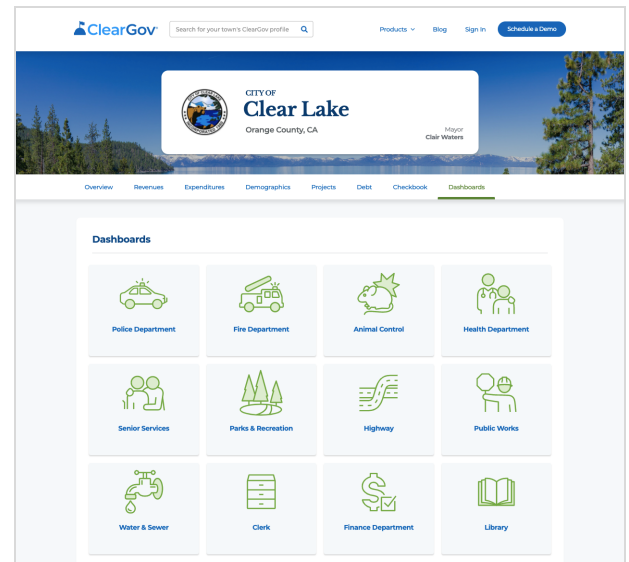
ClearGov

Search for your town's ClearGov profile

Products Blog Sign In Schedule a Demo

CITY OF
Clear Lake
Orange County, CA

Mayor
Clair Waters

Overview Revenues Expenditures Demographics Projects Debt Checkbook Dashboards

Dashboards

Police Department

Fire Department

Animal Control

Health Department

Senior Services

Parks & Recreation

Highway

Public Works

Water & Sewer

Clerk

Finance Department

Library